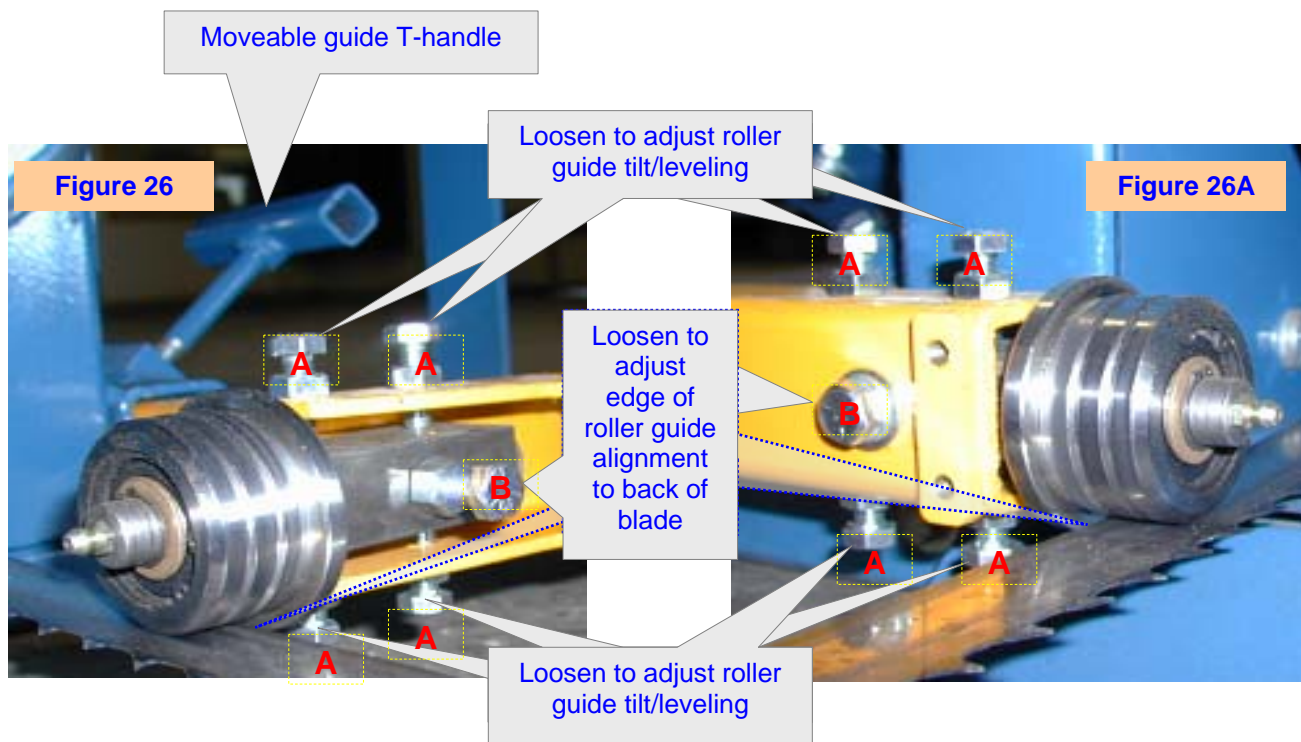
Moveable guide T-handle

Loosen to adjust roller guide tilt/leveling

Figure 26

Figure 26A

A A

A A

Loosen to adjust edge of roller guide alignment to back of blade

B

B

A A

A A

A

Loosen to adjust roller guide tilt/leveling